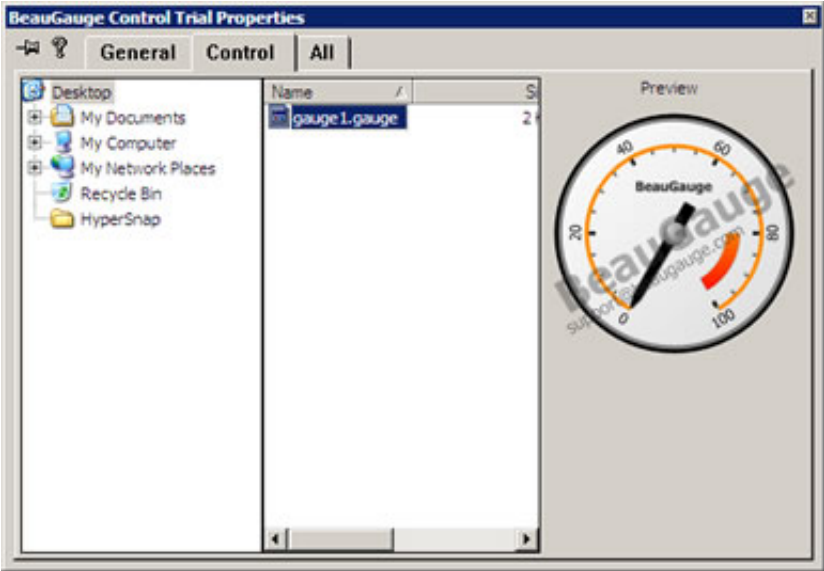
BeauGauge Control Trial Properties

General
Control
All

Desktop
My Documents
My Computer
My Network Places
Recycle Bin
HyperSnap

Name
S
gauge1.gauge
2

Preview

BeauGauge
0
20
40
60
80
100
BeauGauge
support@beaugauge.com